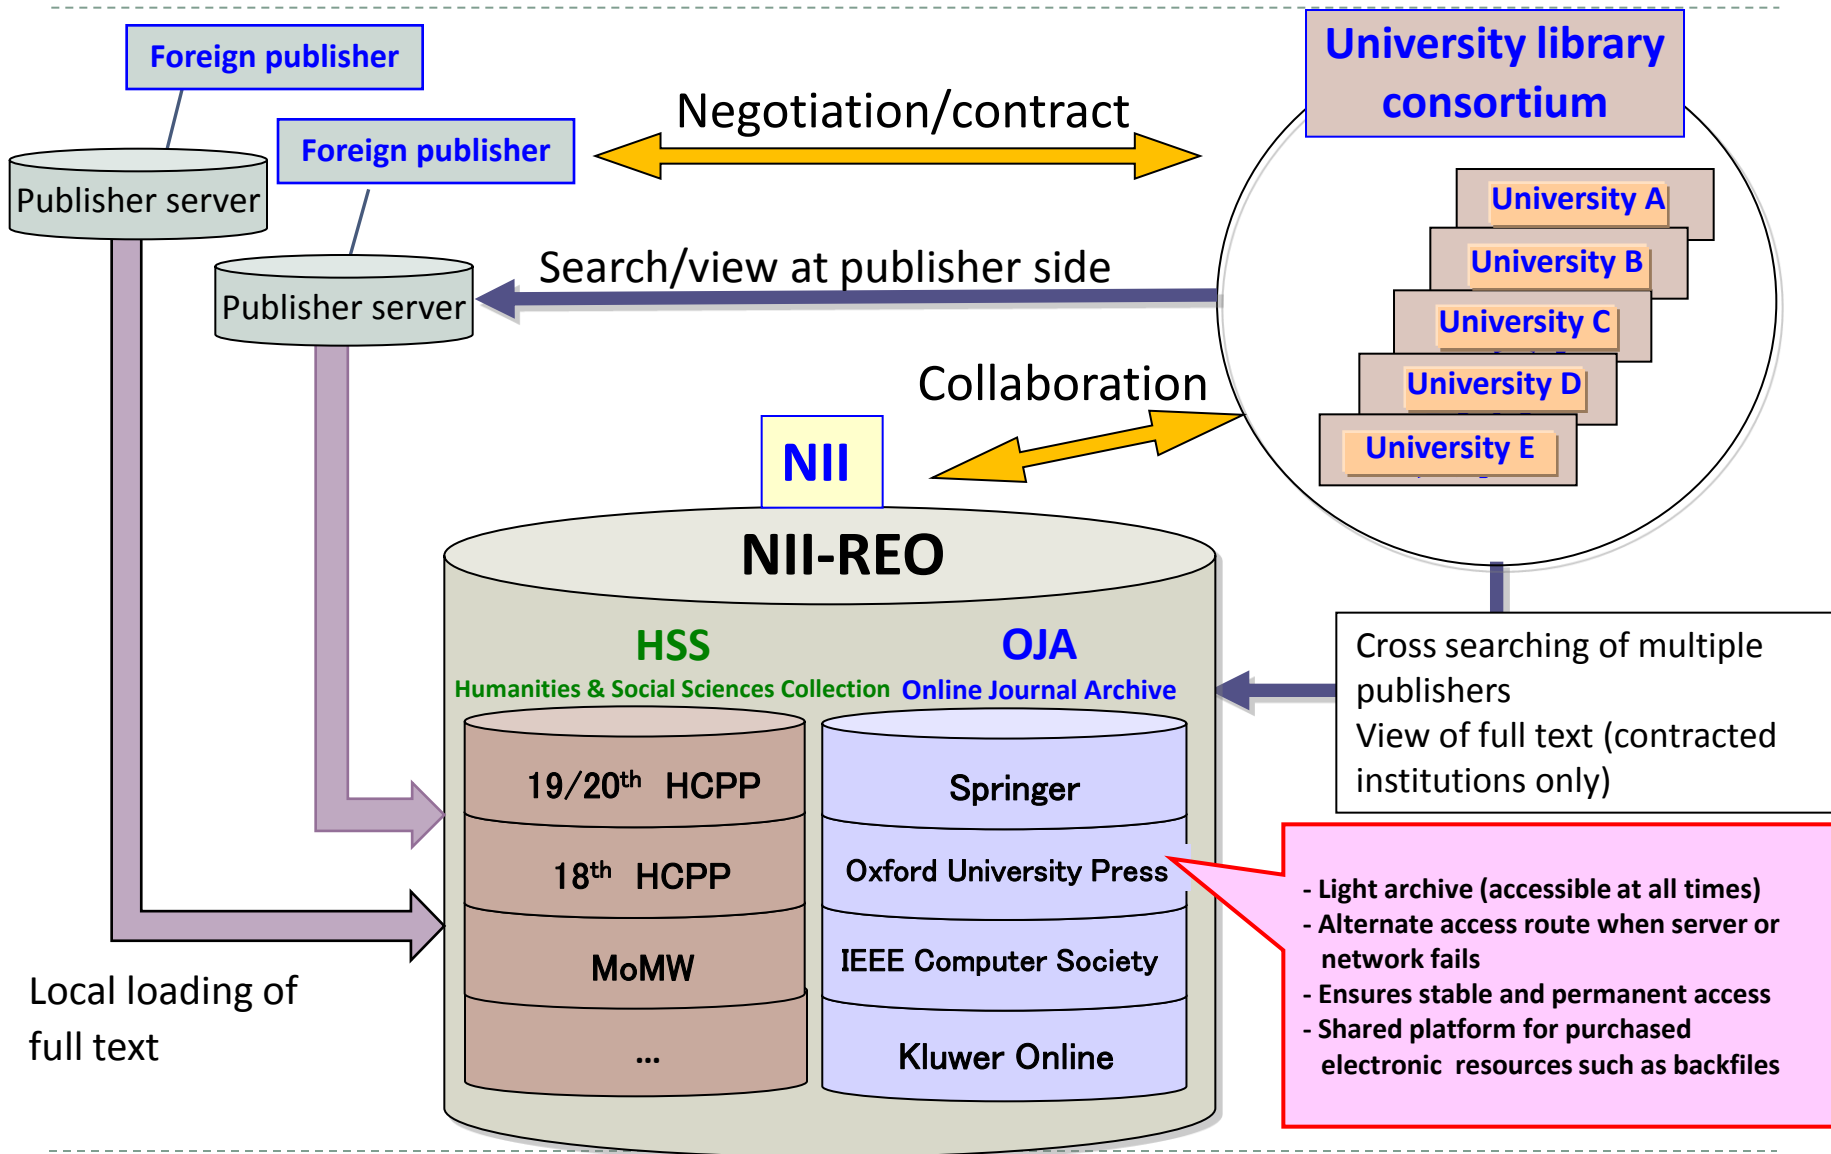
Foreign publisher

Publisher server

Foreign publisher

Publisher server

Negotiation/contract

University library consortium

University A

University B

University C

University D

University E

Search/view at publisher side

Collaboration

NII

NII-REO

HSS
Humanities & Social Sciences Collection

OJA
Online Journal Archive

19/20$^{th}$ HCPP

18$^{th}$ HCPP

MoMW

...

Springer

Oxford University Press

IEEE Computer Society

Kluwer Online

Cross searching of multiple publishers
View of full text (contracted institutions only)

- Light archive (accessible at all times)
- Alternate access route when server or network fails
- Ensures stable and permanent access
- Shared platform for purchased electronic resources such as backfiles

Local loading of full text